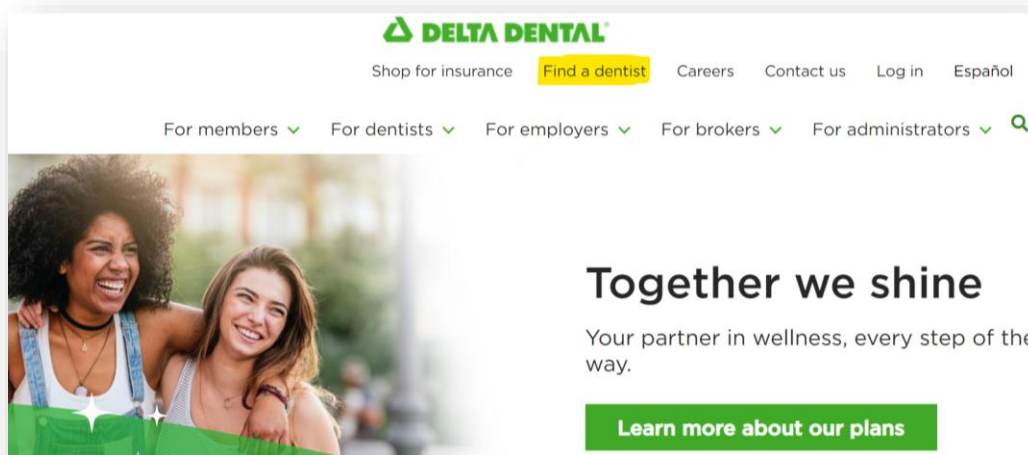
DELTA DENTAL

Shop for insurance Find a dentist Careers Contact us Log in Español

For members For dentists For employers For brokers For administrators

Together we shine

Your partner in wellness, every step of the way.

Learn more about our plans